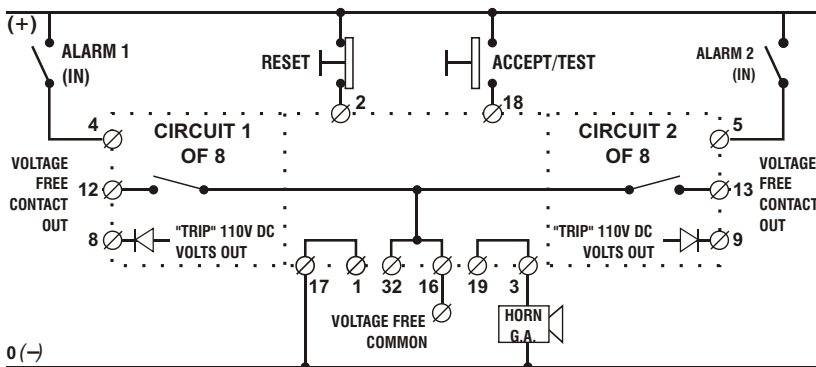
(+)

ALARM 1 (IN)

RESET

ACCEPT/TEST

ALARM 2 (IN)

2

18

4

CIRCUIT 1 OF 8

CIRCUIT 2 OF 8

5

VOLTAGE FREE CONTACT OUT

12

13

VOLTAGE FREE CONTACT OUT

8

"TRIP" 110V DC VOLTS OUT

"TRIP" 110V DC VOLTS OUT

9

17

1

32

16

19

3

VOLTAGE FREE COMMON

HORN G.A.

0 (−)